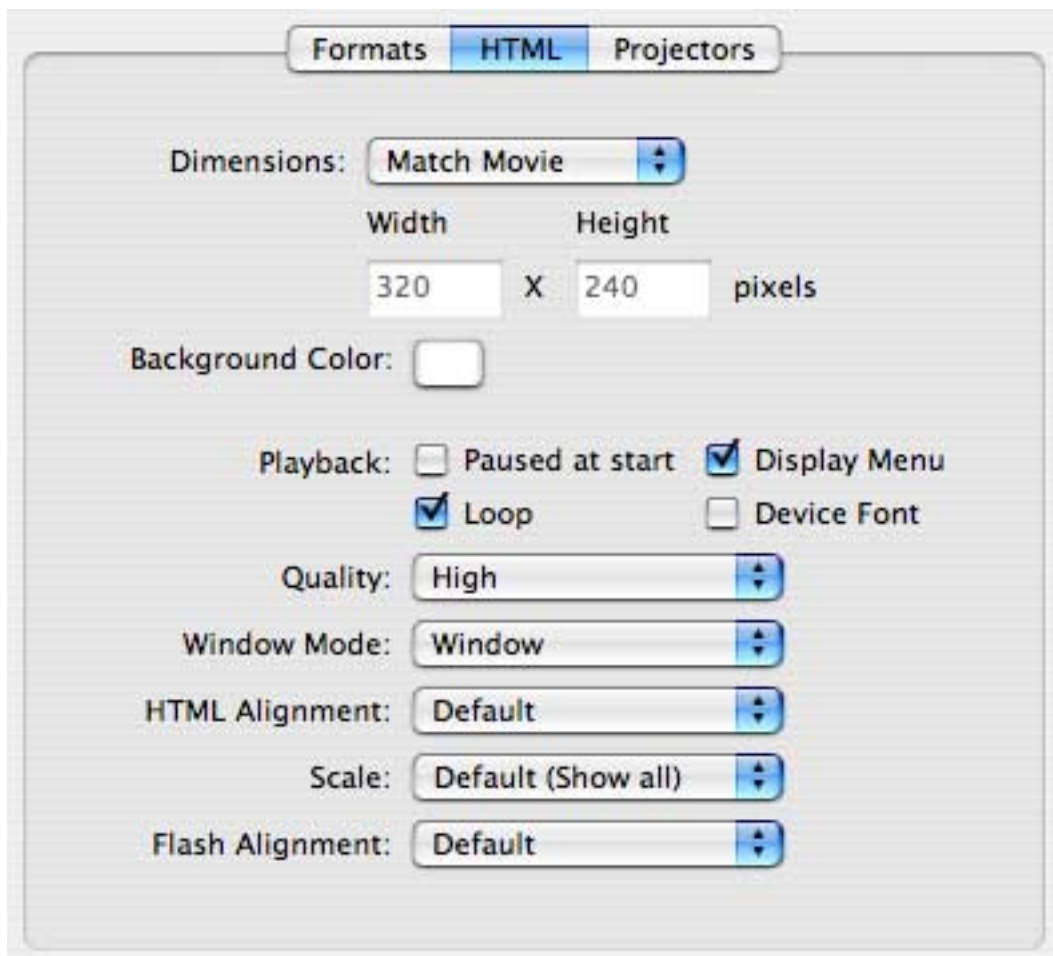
Formats HTML Projectors

Dimensions: Match Movie

Width Height

320 X 240 pixels

Background Color:

Playback: Paused at start Display Menu
Loop Device Font

Quality: High

Window Mode: Window

HTML Alignment: Default

Scale: Default (Show all)

Flash Alignment: Default